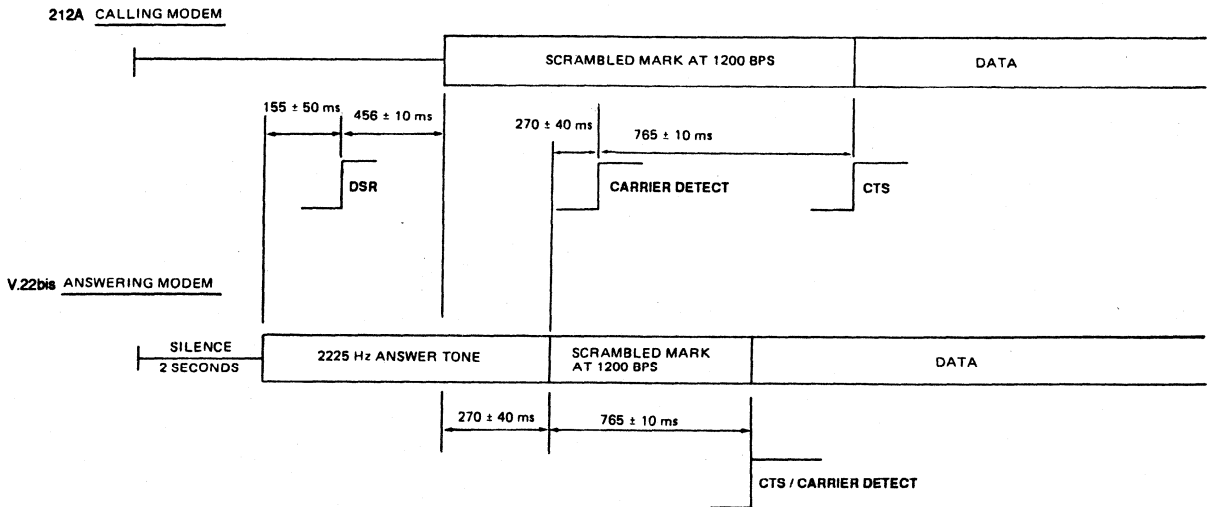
212A CALLING MODEM

SCRAMBLED MARK AT 1200 BPS

DATA

155 ± 50 ms

456 ± 10 ms

270 ± 40 ms

765 ± 10 ms

DSR

CARRIER DETECT

CTS

V.22bis ANSWERING MODEM

SILENCE
2 SECONDS

2225 Hz ANSWER TONE

SCRAMBLED MARK AT 1200 BPS

DATA

270 ± 40 ms

765 ± 10 ms

CTS / CARRIER DETECT